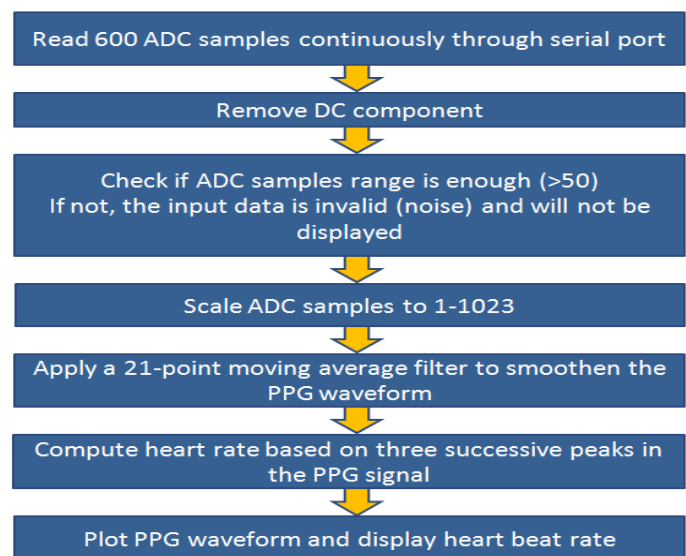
Read 600 ADC samples continuously through serial port

Remove DC component

Check if ADC samples range is enough (>50)
If not, the input data is invalid (noise) and will not be displayed

Scale ADC samples to 1-1023

Apply a 21-point moving average filter to smoothen the PPG waveform

Compute heart rate based on three successive peaks in the PPG signal

Plot PPG waveform and display heart beat rate